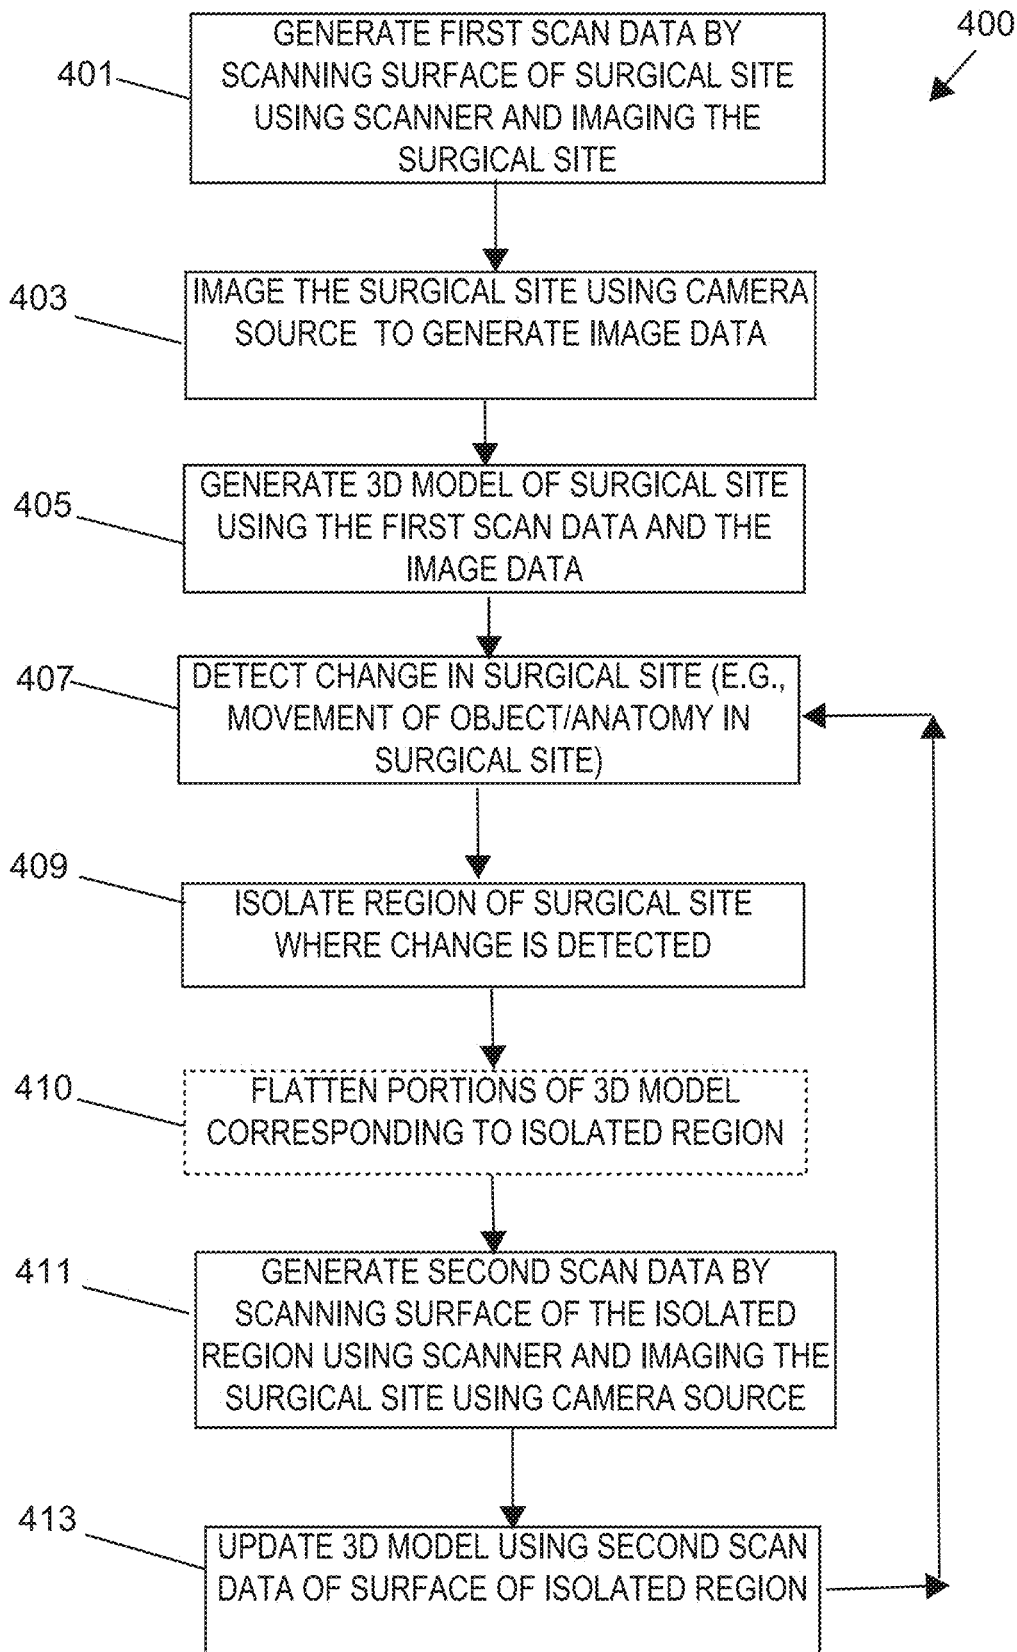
400

401 GENERATE FIRST SCAN DATA BY SCANNING SURFACE OF SURGICAL SITE USING SCANNER AND IMAGING THE SURGICAL SITE

403 IMAGE THE SURGICAL SITE USING CAMERA SOURCE TO GENERATE IMAGE DATA

405 GENERATE 3D MODEL OF SURGICAL SITE USING THE FIRST SCAN DATA AND THE IMAGE DATA

407 DETECT CHANGE IN SURGICAL SITE (E.G., MOVEMENT OF OBJECT/ANATOMY IN SURGICAL SITE)

409 ISOLATE REGION OF SURGICAL SITE WHERE CHANGE IS DETECTED

410 FLATTEN PORTIONS OF 3D MODEL CORRESPONDING TO ISOLATED REGION

411 GENERATE SECOND SCAN DATA BY SCANNING SURFACE OF THE ISOLATED REGION USING SCANNER AND IMAGING THE SURGICAL SITE USING CAMERA SOURCE

413 UPDATE 3D MODEL USING SECOND SCAN DATA OF SURFACE OF ISOLATED REGION